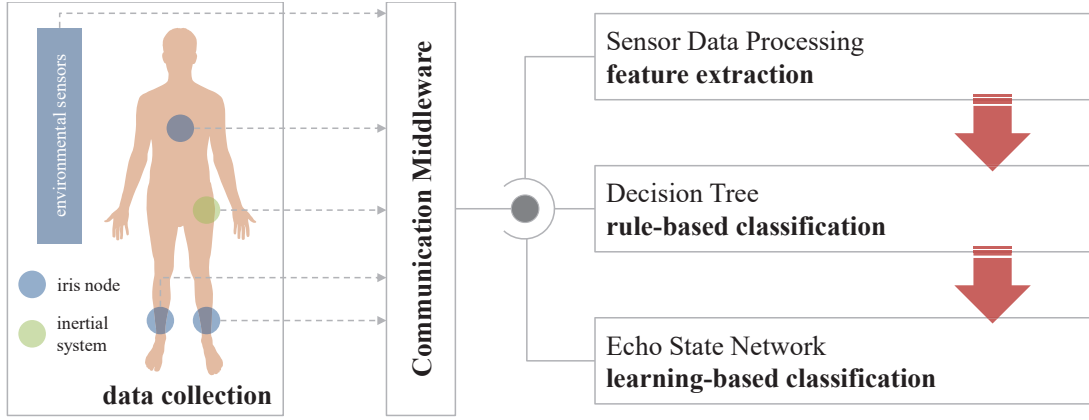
environmental sensors

iris node

inertial system

data collection

Communication Middleware

Sensor Data Processing
**feature extraction**

Decision Tree
**rule-based classification**

Echo State Network
**learning-based classification**